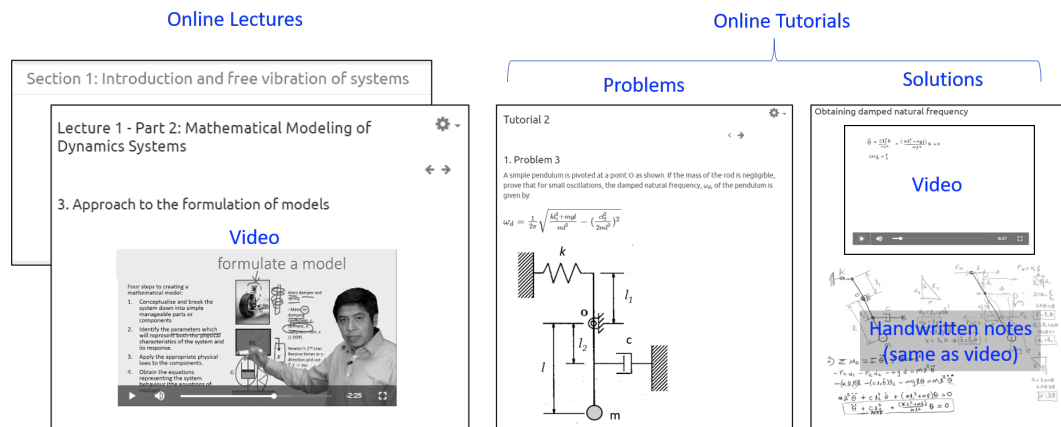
Online Lectures

Section 1: Introduction and free vibration of systems

Lecture 1 - Part 2: Mathematical Modeling of Dynamics Systems

3. Approach to the formulation of models

Video

formulate a model

Four steps to creating a mathematical model:

1. Conceptualise and break the system down into simple manageable parts or components
2. Identify the parameters which will represent both the physical characteristics of the system and its response.
3. Apply the appropriate physical laws to the components.
4. Obtain the equations representing the system behaviour (the equations of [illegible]

-2:25

Online Tutorials

Problems

Tutorial 2

1. Problem 3

A simple pendulum is pivoted at a point O as shown. If the mass of the rod is negligible, prove that for small oscillations, the damped natural frequency, $\omega_d$, of the pendulum is given by:

$\omega_d = \frac{1}{2\pi}\sqrt{\frac{kl_1^2+mgl}{ml^2} - \left(\frac{cl_2^2}{2ml^2}\right)^2}$

k

$l_1$

o

$l_2$

c

$l$

m

Solutions

Obtaining damped natural frequency

Video

-6:27

Handwritten notes (same as video)